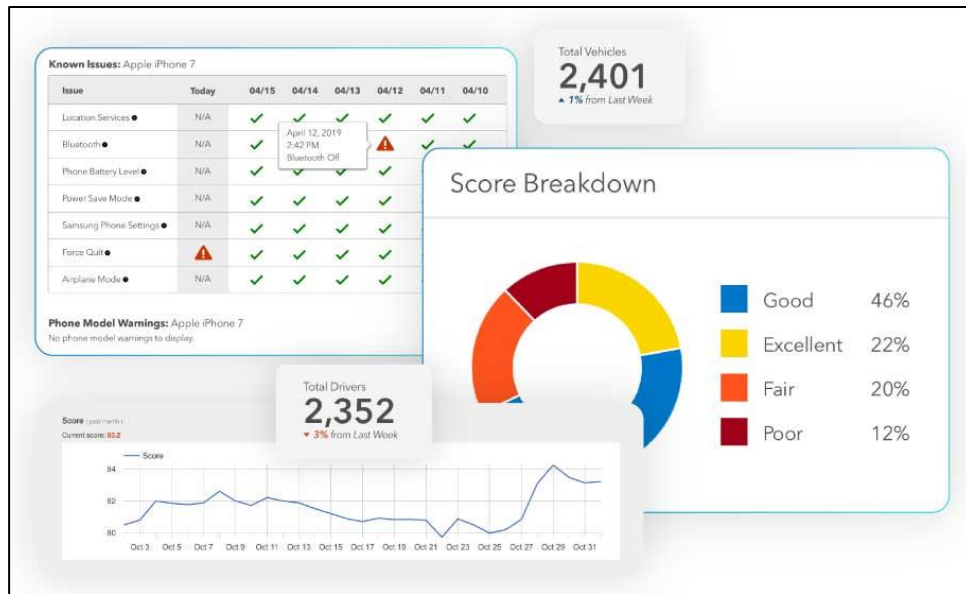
Known Issues: Apple iPhone 7

| Issue | Today | 04/15 | 04/14 | 04/13 | 04/12 | 04/11 | 04/10 |
|---|---|---|---|---|---|---|---|
| Location Services ● | N/A | ✓ | ✓ | ✓ | ✓ | ✓ | ✓ |
| Bluetooth ● | N/A | ✓ | April 12, 2019 2:42 PM Bluetooth Off | | ⚠ | ✓ | |
| Phone Battery Level ● | N/A | ✓ | ✓ | ✓ | ✓ | | |
| Power Save Mode ● | N/A | ✓ | ✓ | ✓ | ✓ | | |
| Samsung Phone Settings ● | N/A | ✓ | ✓ | ✓ | ✓ | | |
| Force Quit ● | ⚠ | ✓ | ✓ | ✓ | ✓ | | |
| Airplane Mode ● | N/A | ✓ | ✓ | ✓ | ✓ | | |

Phone Model Warnings: Apple iPhone 7
No phone model warnings to display.

Total Vehicles
2,401
▲ 1% from Last Week

Score Breakdown

Good 46%
Excellent 22%
Fair 20%
Poor 12%

Total Drivers
2,352
▼ 3% from Last Week

Score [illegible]
Current score: 83.2

— Score

84
82
80

Oct 3 Oct 5 Oct 7 Oct 9 Oct 11 Oct 13 Oct 15 Oct 17 Oct 19 Oct 21 Oct 23 Oct 25 Oct 27 Oct 29 Oct 31